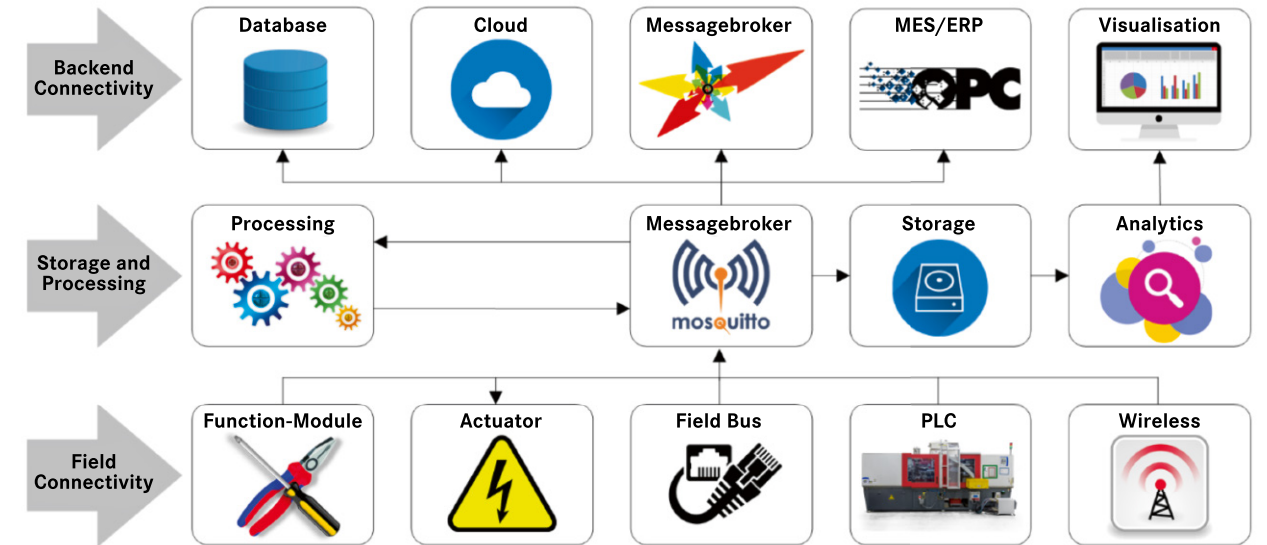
Backend Connectivity

Database

Cloud

Messagebroker

MES/ERP

OPC

Visualisation

Storage and Processing

Processing

Messagebroker

mosquitto

Storage

Analytics

Field Connectivity

Function-Module

Actuator

Field Bus

PLC

Wireless